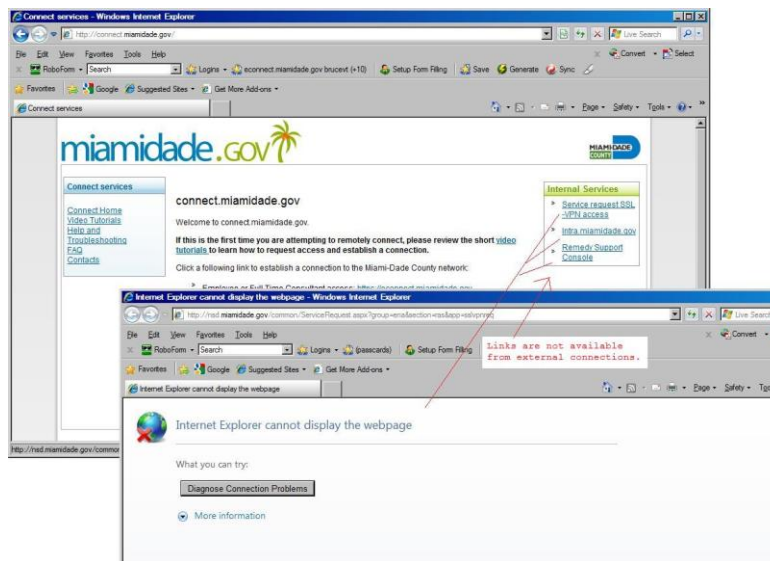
Connect services - Windows Internet Explorer

http://connect.miamidade.gov/

Live Search

File Edit View Favorites Tools Help

Convert Select

RoboForm Search Logins econnect.miamidade.gov brucevt (+10) Setup Form Filling Save Generate Sync

Favorites Google Suggested Sites Get More Add-ons

Connect services

Page Safety Tools

miamidade.gov

MIAMI-DADE COUNTY

Connect services

Connect Home
Video Tutorials
Help and Troubleshooting
FAQ
Contacts

connect.miamidade.gov

Welcome to connect.miamidade.gov.

If this is the first time you are attempting to remotely connect, please review the short video tutorials to learn how to request access and establish a connection.

Click a following link to establish a connection to the Miami-Dade County network:

Employee or Full Time Consultant access: https://connect.miamidade.gov

Internal Services

Service request SSL -VPN access
Intra.miamidade.gov
Remedy Support Console

http://nsd.miamidade.gov/common

Internet Explorer cannot display the webpage - Windows Internet Explorer

http://nsd.miamidade.gov/common/ServiceRequest.aspx?group=ena&section=ras&app=sslvpnreq

Live Search

File Edit View Favorites Tools Help

Convert

RoboForm Search Logins (passcards) Setup Form Filling

Links are not available from external connections.

Favorites Google Suggested Sites Get More Add-ons

Internet Explorer cannot display the webpage

Page Safety Too

Internet Explorer cannot display the webpage

What you can try:

Diagnose Connection Problems

More information